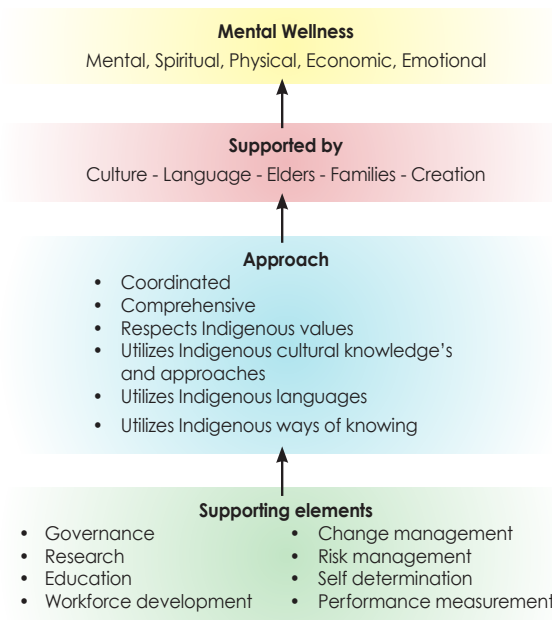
Mental Wellness

Mental, Spiritual, Physical, Economic, Emotional

Supported by

Culture - Language - Elders - Families - Creation

Approach

- Coordinated
- Comprehensive
- Respects Indigenous values
- Utilizes Indigenous cultural knowledge's and approaches
- Utilizes Indigenous languages
- Utilizes Indigenous ways of knowing

Supporting elements

- Governance
- Research
- Education
- Workforce development

- Change management
- Risk management
- Self determination
- Performance measurement